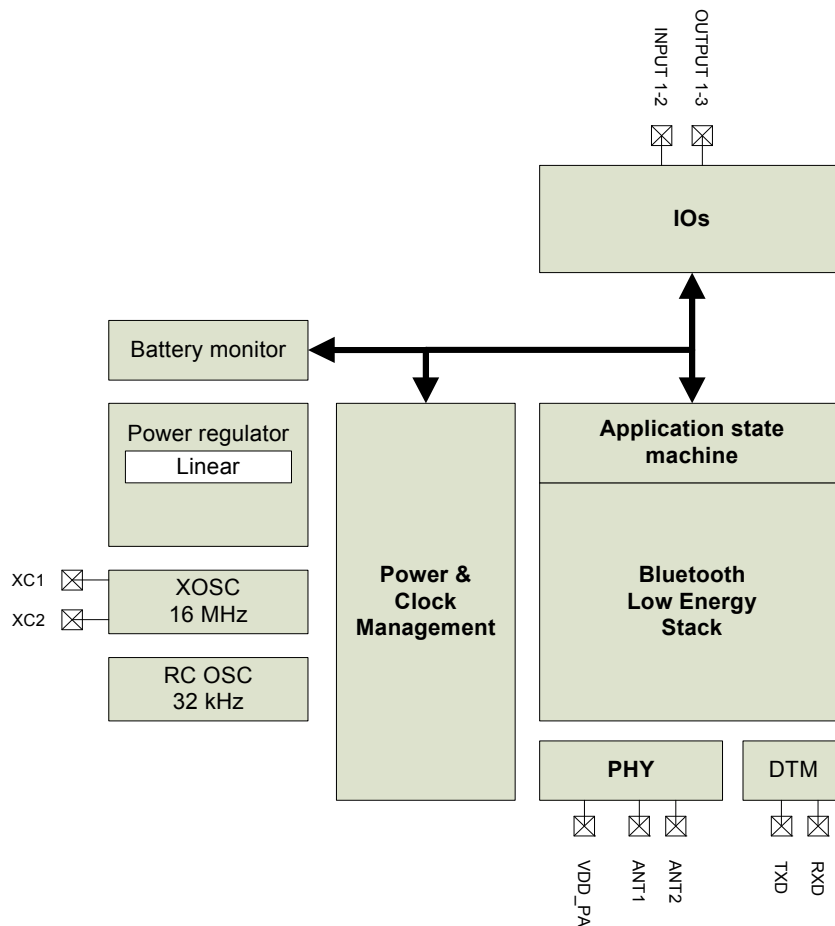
INPUT 1-2
OUTPUT 1-3

IOs

Battery monitor

Power regulator
Linear

XC1
XC2
XOSC
16 MHz

RC OSC
32 kHz

Power &
Clock
Management

Application state machine

Bluetooth
Low Energy
Stack

PHY

DTM

VDD_PA
ANT1
ANT2
TXD
RXD